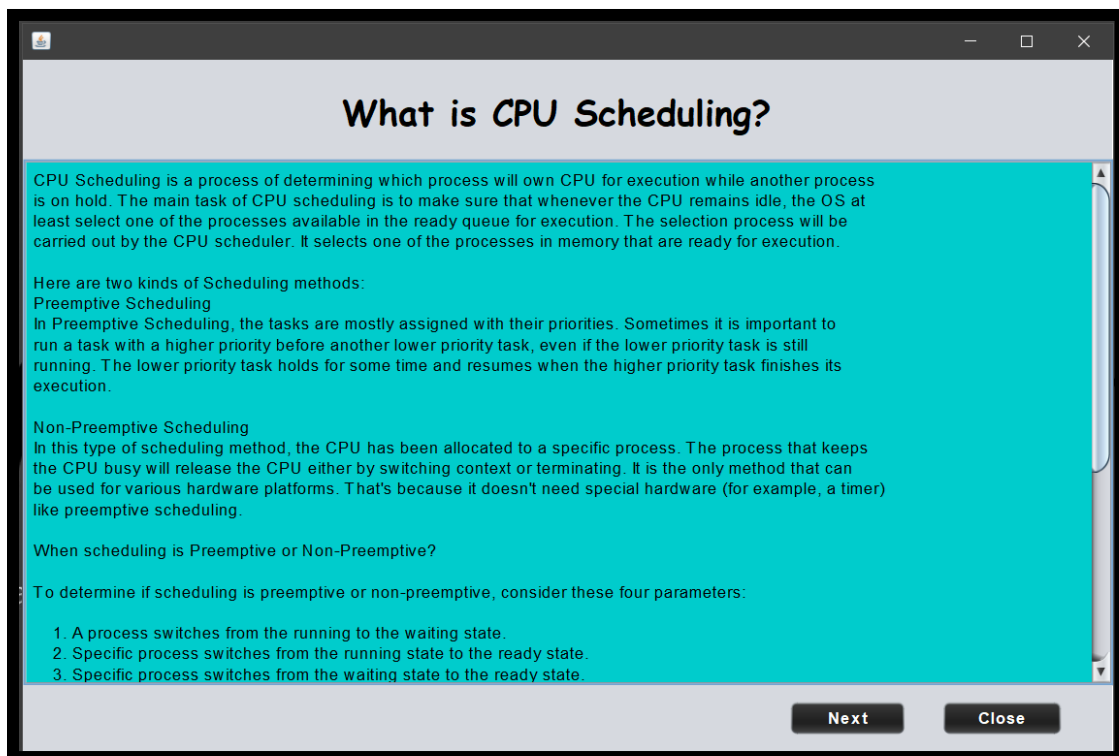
What is CPU Scheduling?

CPU Scheduling is a process of determining which process will own CPU for execution while another process is on hold. The main task of CPU scheduling is to make sure that whenever the CPU remains idle, the OS at least select one of the processes available in the ready queue for execution. The selection process will be carried out by the CPU scheduler. It selects one of the processes in memory that are ready for execution.

Here are two kinds of Scheduling methods:
Preemptive Scheduling
In Preemptive Scheduling, the tasks are mostly assigned with their priorities. Sometimes it is important to run a task with a higher priority before another lower priority task, even if the lower priority task is still running. The lower priority task holds for some time and resumes when the higher priority task finishes its execution.

Non-Preemptive Scheduling
In this type of scheduling method, the CPU has been allocated to a specific process. The process that keeps the CPU busy will release the CPU either by switching context or terminating. It is the only method that can be used for various hardware platforms. That's because it doesn't need special hardware (for example, a timer) like preemptive scheduling.

When scheduling is Preemptive or Non-Preemptive?

To determine if scheduling is preemptive or non-preemptive, consider these four parameters:

1. A process switches from the running to the waiting state.
2. Specific process switches from the running state to the ready state.
3. Specific process switches from the waiting state to the ready state.

Next
Close